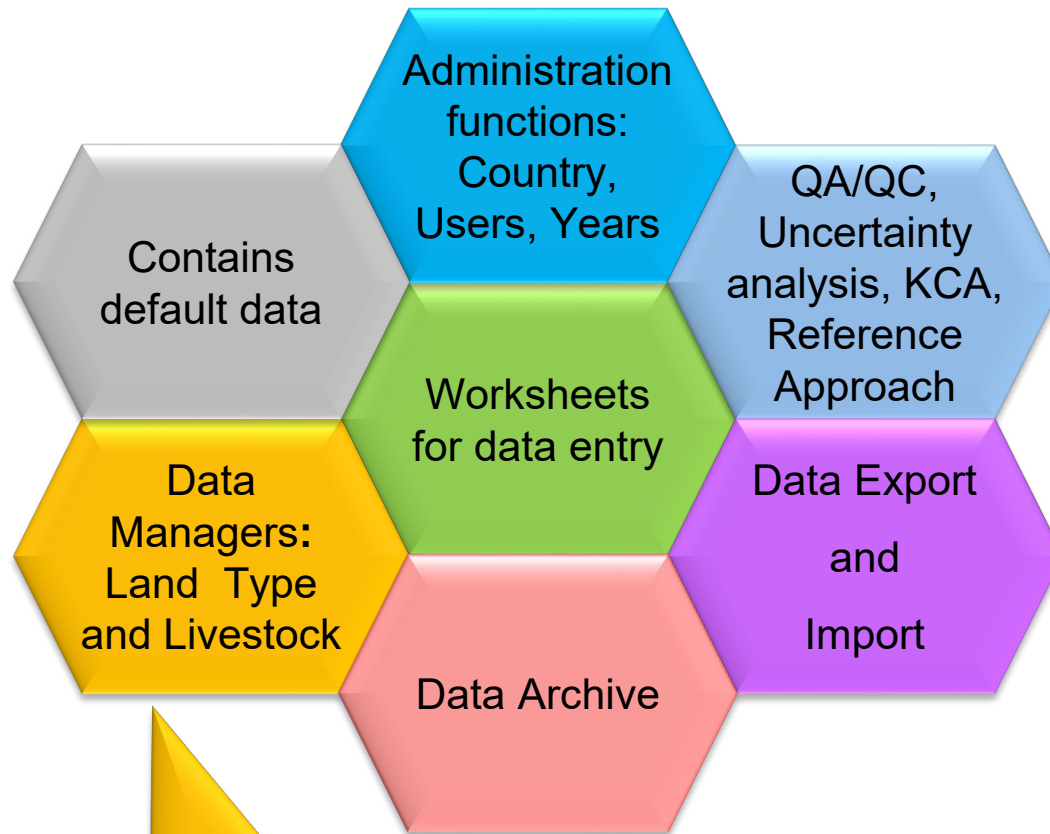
Administration functions: Country, Users, Years

Contains default data

QA/QC, Uncertainty analysis, KCA, Reference Approach

Worksheets for data entry

Data Managers: Land Type and Livestock

Data Export and Import

Data Archive